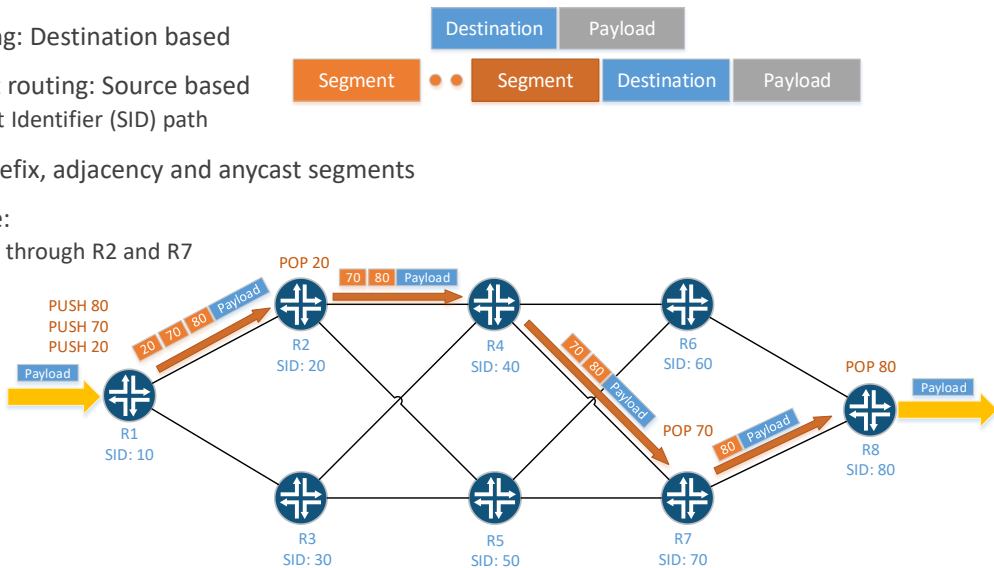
g: Destination based

routing: Source based

t Identifier (SID) path

efix, adjacency and anycast segments

:

through R2 and R7

Destination | Payload

Segment | Segment | Destination | Payload

POP 20

70 | 80 | Payload

PUSH 80
PUSH 70
PUSH 20

20 | 70 | 80 | Payload

Payload

R1
SID: 10

R2
SID: 20

R4
SID: 40

70 | 80 | Payload

R6
SID: 60

POP 80

Payload

POP 70

80 | Payload

R8
SID: 80

R3
SID: 30

R5
SID: 50

R7
SID: 70